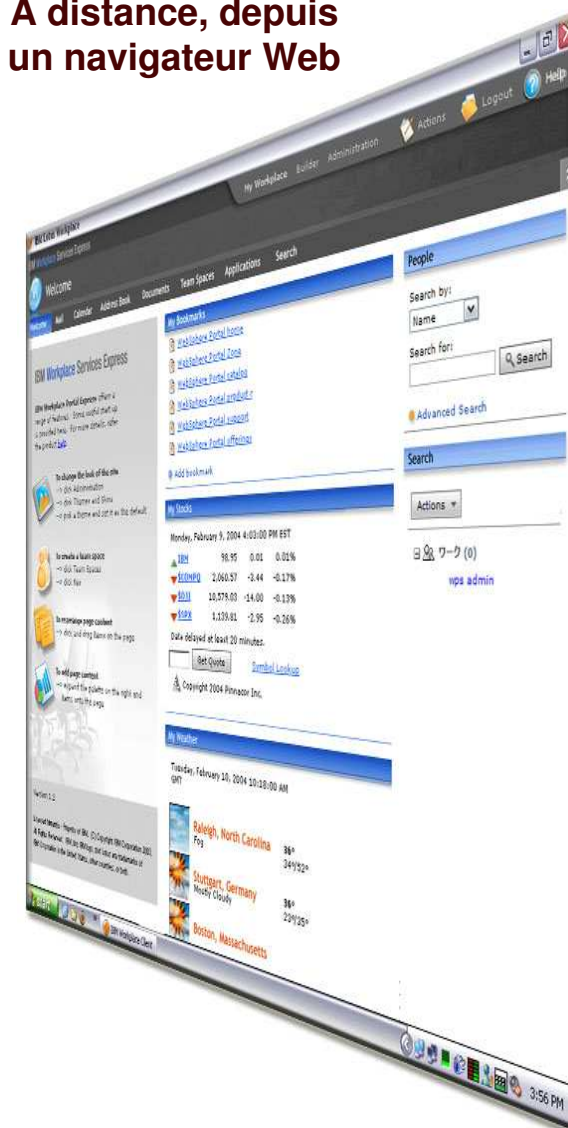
A distance, depuis un navigateur Web

Actions Logout Help

My Workplace Builder Administration

IBM Lotus Workplace
IBM Workplace Services Express

Welcome

Welcome Mail Calendar Address Book Documents Team Spaces Applications Search

IBM Workplace Services Express

IBM Workplace Portal Express offers a range of features. Some useful start up is provided here. For more details, refer the product help.

To change the look of this site
→ click Administration
→ click Themes and Skins
→ pick a theme and set it as the default

To create a team space
→ click Team Spaces
→ click New

To rearrange page content
→ click and drag items on the page

To add page content
→ expand the palette on the right and items onto the page

Version 2.5

Licensed Materials - Property of IBM. (C) Copyright IBM Corporation 2003. All Rights Reserved. IBM, the IBM logo, and Lotus are trademarks of IBM Corporation in the United States, other countries, or both.

My Bookmarks
WebSphere Portal home
WebSphere Portal Zone
WebSphere Portal catalog
WebSphere Portal product
WebSphere Portal support
WebSphere Portal offerings
Add bookmark

My Stocks
Monday, February 9, 2004 4:03:00 PM EST

| | | | |
|---|---|---|---|
| IBM | 98.95 | 0.01 | 0.01% |
| $COMPQ | 2,060.57 | -3.44 | -0.17% |
| $DJI | 10,579.03 | -14.00 | -0.13% |
| $SPX | 1,139.81 | -2.95 | -0.26% |

Date delayed at least 20 minutes.
Get Quote Symbol Lookup
Copyright 2004 Pinnacor Inc.

My Weather
Tuesday, February 10, 2004 10:18:00 AM GMT

Raleigh, North Carolina
Fog
36°
34°/32°

Stuttgart, Germany
Mostly Cloudy
36°
22°/35°

Boston, Massachusetts

People
Search by:
Name
Search for:
Search
Advanced Search

Search
Actions
ワーク (0)
wps admin

IBM Workplace Client

3:56 PM